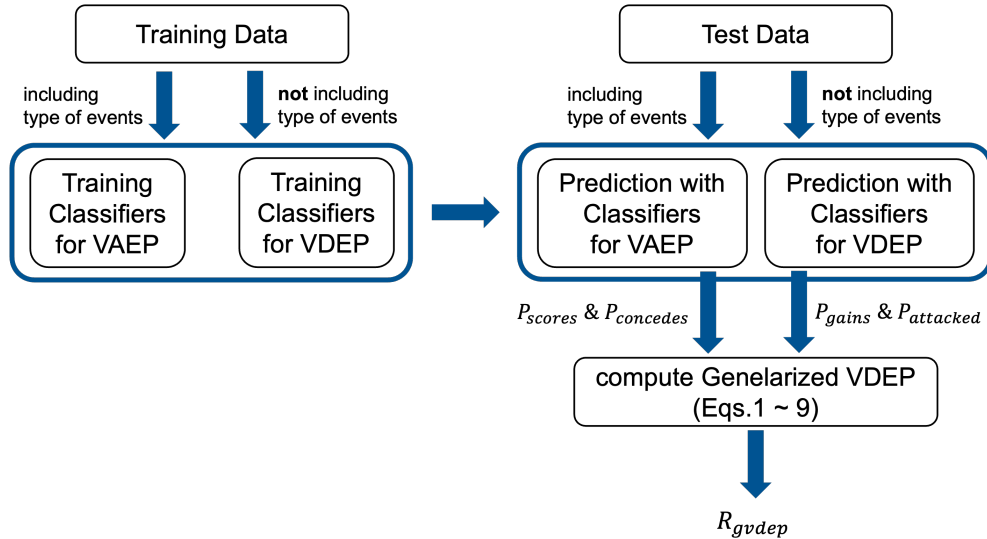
Training Data

including type of events

**not** including type of events

Training Classifiers for VAEP

Training Classifiers for VDEP

Test Data

including type of events

**not** including type of events

Prediction with Classifiers for VAEP

Prediction with Classifiers for VDEP

$P_{scores}$ & $P_{concedes}$

$P_{gains}$ & $P_{attacked}$

compute Genelarized VDEP (Eqs.1 ~ 9)

$R_{gvdep}$